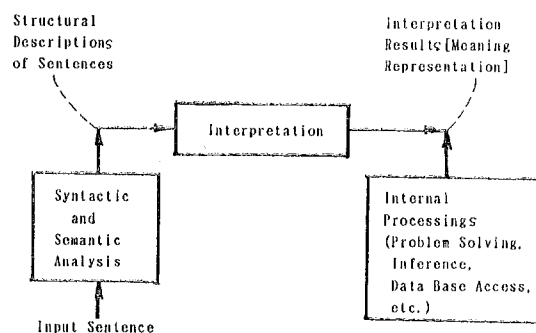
Structural Descriptions of Sentences

Interpretation Results[Meaning Representation]

Interpretation

Syntactic and Semantic Analysis

Internal Processings (Problem Solving, Inference, Data Base Access, etc.)

Input Sentence